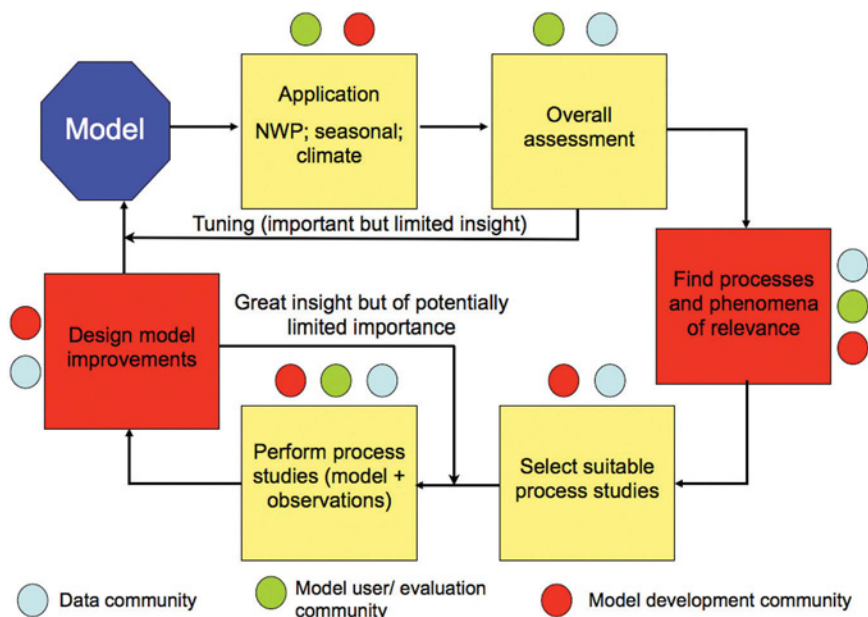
Model

Application
NWP; seasonal; climate

Overall assessment

Tuning (important but limited insight)

Find processes and phenomena of relevance

Design model improvements

Great insight but of potentially limited importance

Perform process studies (model + observations)

Select suitable process studies

Data community

Model user/ evaluation community

Model development community